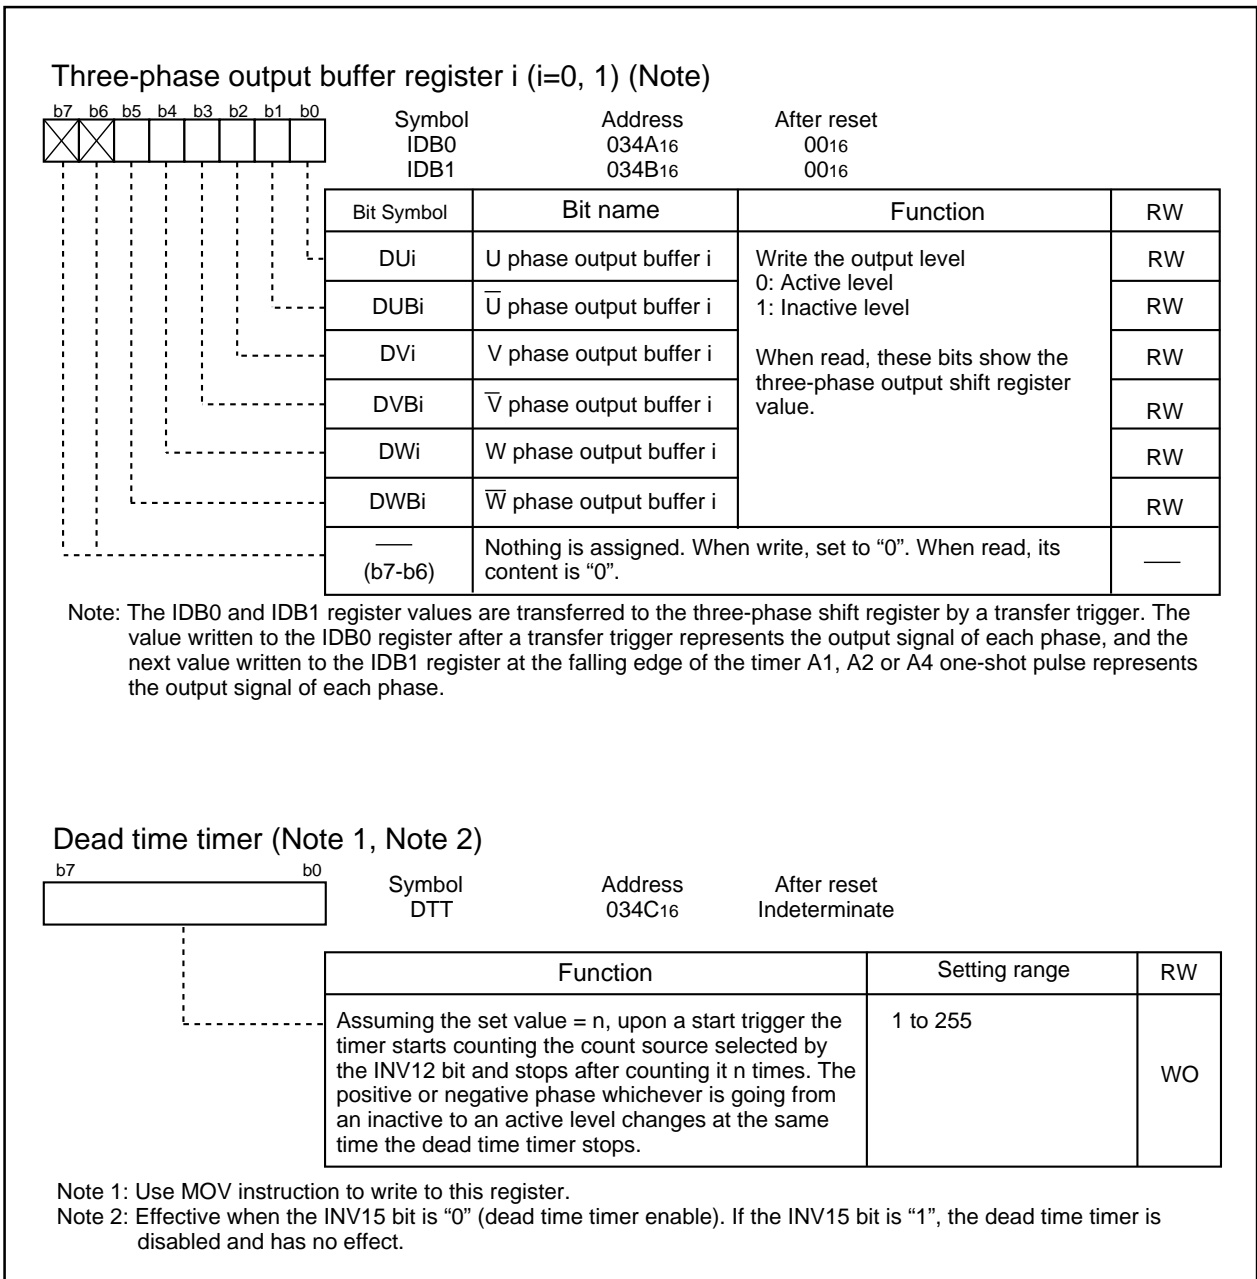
Three-phase output buffer register i (i=0, 1) (Note)

b7 b6 b5 b4 b3 b2 b1 b0

Symbol IDB0 IDB1 | Address $034A_{16}$ $034B_{16}$ | After reset $00_{16}$ $00_{16}$

| Bit Symbol | Bit name | Function | RW |
|---|---|---|---|
| DUi | U phase output buffer i | Write the output level 0: Active level 1: Inactive level When read, these bits show the three-phase output shift register value. | RW |
| DUBi | $\overline{U}$ phase output buffer i | | RW |
| DVi | V phase output buffer i | | RW |
| DVBi | $\overline{V}$ phase output buffer i | | RW |
| DWi | W phase output buffer i | | RW |
| DWBi | $\overline{W}$ phase output buffer i | | RW |
| — (b7-b6) | Nothing is assigned. When write, set to "0". When read, its content is "0". | | — |

Note: The IDB0 and IDB1 register values are transferred to the three-phase shift register by a transfer trigger. The value written to the IDB0 register after a transfer trigger represents the output signal of each phase, and the next value written to the IDB1 register at the falling edge of the timer A1, A2 or A4 one-shot pulse represents the output signal of each phase.

Dead time timer (Note 1, Note 2)

b7 b0

Symbol DTT | Address $034C_{16}$ | After reset Indeterminate

| Function | Setting range | RW |
|---|---|---|
| Assuming the set value = n, upon a start trigger the timer starts counting the count source selected by the INV12 bit and stops after counting it n times. The positive or negative phase whichever is going from an inactive to an active level changes at the same time the dead time timer stops. | 1 to 255 | WO |

Note 1: Use MOV instruction to write to this register.
Note 2: Effective when the INV15 bit is "0" (dead time timer enable). If the INV15 bit is "1", the dead time timer is disabled and has no effect.